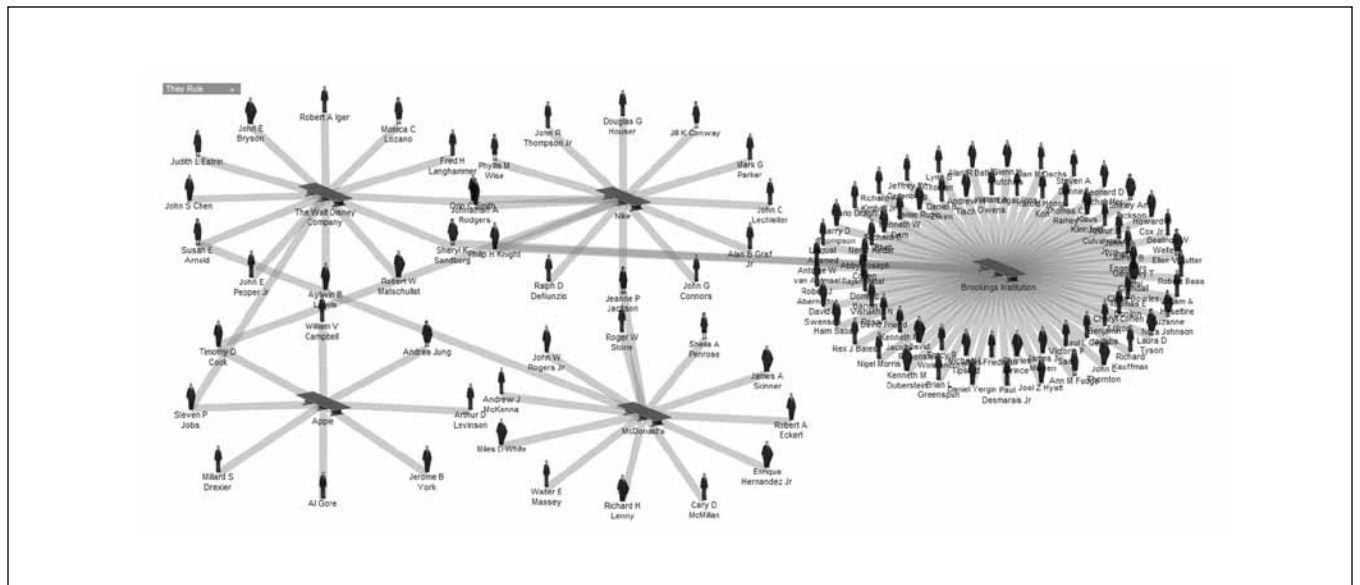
They Rule

John E Bryson

Robert A Iger

Monica C Lozano

Judith L Estrin

Fred H Langhammer

John S Chen

The Walt Disney Company

Susan E Arnold

John E Pepper Jr

Aylwin B Lewis

Robert W Matschullat

William V Campbell

Orin C Smith

Phyllis M Wise

John R Thompson Jr

Douglas G Houser

Jill K Conway

Mark G Parker

Nike

John C Lechleiter

Sheryl K Sandberg

Philip H Knight

Alan B Graf Jr

Ralph D DeNunzio

Jeanne P Jackson

John G Connors

Andrea Jung

Timothy D Cook

Steven P Jobs

Apple

Arthur D Levinson

Millard S Drexler

Al Gore

Jerome B York

John W Rogers Jr

Roger W Stone

Sheila A Penrose

James A Skinner

Andrew J McKenna

McDonald's

Robert A Eckert

Miles D White

Enrique Hernandez Jr

Walter E Massey

Richard H Lenny

Cary D McMillan

Brookings Institution

Nigel Morris

Kenneth M Duberstein

Brian L Greenspan

Daniel Yergin

Paul Desmarais Jr

Joel Z Hyatt

Ann M Fudge

John L Thornton

Richard Kauffman

Laura D Tyson

Nina Johnson

Robert Bass

Haim Saban

Res J Bates

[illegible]